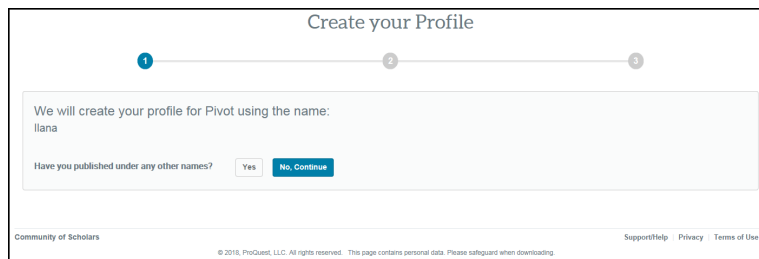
Create your Profile

1

2

3

We will create your profile for Pivot using the name:
Ilana

Have you published under any other names? Yes No, Continue

Community of Scholars

Support/Help | Privacy | Terms of Use

© 2018, ProQuest, LLC. All rights reserved. This page contains personal data. Please safeguard when downloading.